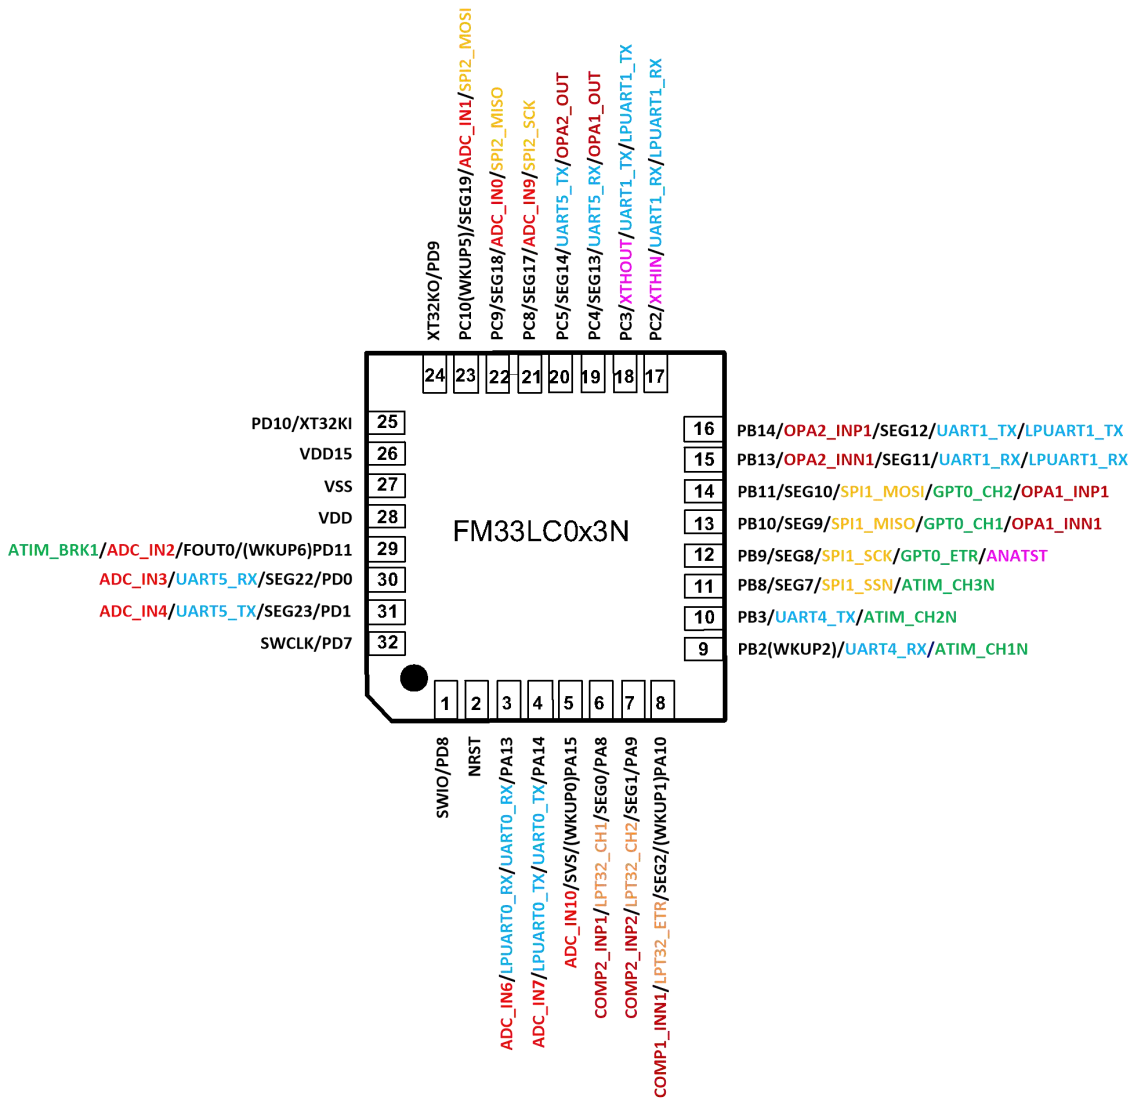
XT32KO/PD9
PC10(WKUP5)/SEG19/ADC_IN1/SPI2_MOSI
PC9/SEG18/ADC_IN0/SPI2_MISO
PC8/SEG17/ADC_IN9/SPI2_SCK
PC5/SEG14/UART5_TX/OPA2_OUT
PC4/SEG13/UART5_RX/OPA1_OUT
PC3/XTHOUT/UART1_TX/LPUART1_TX
PC2/XTHIN/UART1_RX/LPUART1_RX

24 23 22 21 20 19 18 17

PD10/XT32KI 25
VDD15 26
VSS 27
VDD 28
ATIM_BRK1/ADC_IN2/FOUT0/(WKUP6)PD11 29
ADC_IN3/UART5_RX/SEG22/PD0 30
ADC_IN4/UART5_TX/SEG23/PD1 31
SWCLK/PD7 32

FM33LC0x3N

16 PB14/OPA2_INP1/SEG12/UART1_TX/LPUART1_TX
15 PB13/OPA2_INN1/SEG11/UART1_RX/LPUART1_RX
14 PB11/SEG10/SPI1_MOSI/GPT0_CH2/OPA1_INP1
13 PB10/SEG9/SPI1_MISO/GPT0_CH1/OPA1_INN1
12 PB9/SEG8/SPI1_SCK/GPT0_ETR/ANATST
11 PB8/SEG7/SPI1_SSN/ATIM_CH3N
10 PB3/UART4_TX/ATIM_CH2N
9 PB2(WKUP2)/UART4_RX/ATIM_CH1N

1 2 3 4 5 6 7 8

SWIO/PD8
NRST
ADC_IN6/LPUART0_RX/UART0_RX/PA13
ADC_IN7/LPUART0_TX/UART0_TX/PA14
ADC_IN10/SVS/(WKUP0)PA15
COMP2_INP1/LPT32_CH1/SEG0/PA8
COMP2_INP2/LPT32_CH2/SEG1/PA9
COMP1_INN1/LPT32_ETR/SEG2/(WKUP1)PA10